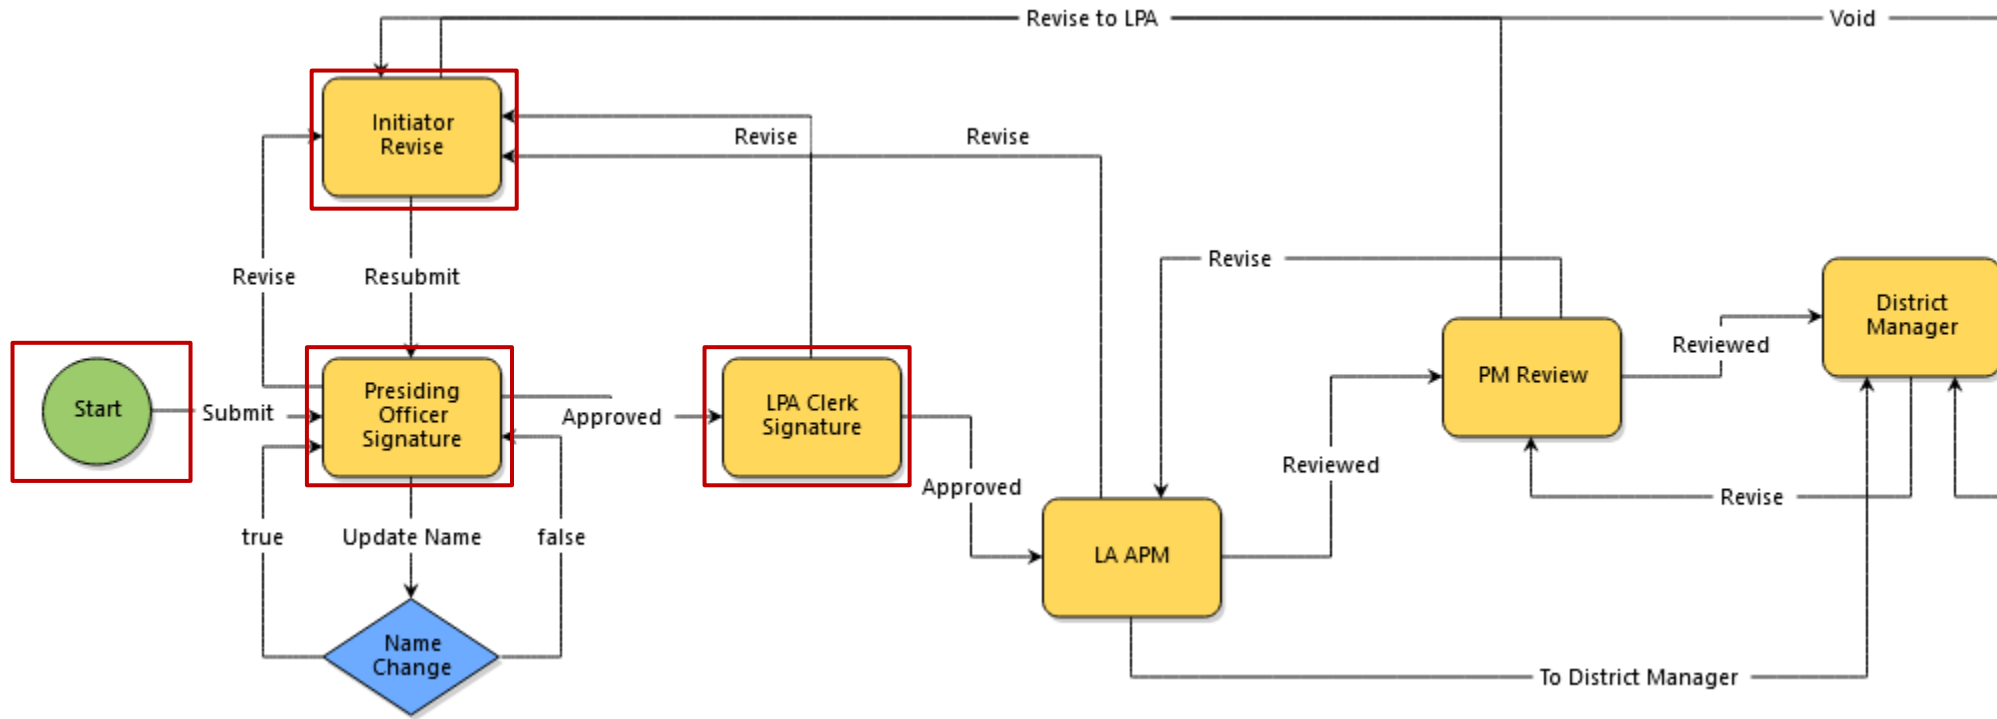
Revise to LPA

Void

Initiator Revise

Revise

Revise

Revise

Resubmit

Revise

District Manager

Reviewed

PM Review

Start

Submit

Presiding Officer Signature

Approved

LPA Clerk Signature

Reviewed

Approved

Revise

true

Update Name

false

LA APM

Name Change

To District Manager